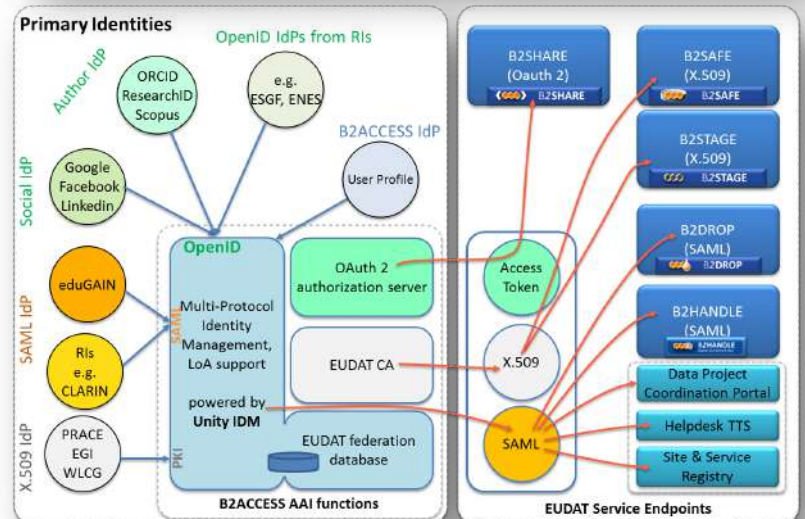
Primary Identities

OpenID IdPs from RIs

Author IdP

ORCID ResearchID Scopus

e.g. ESGF, ENES

B2ACCESS IdP

Social IdP

Google Facebook Linkedin

User Profile

OpenID

SAML IdP

eduGAIN

SAML

Multi-Protocol Identity Management, LoA support

OAuth 2 authorization server

RIs e.g. CLARIN

EUDAT CA

X.509 IdP

powered by Unity IDM

PRACE EGI WLCG

PKI

EUDAT federation database

B2ACCESS AAI functions

B2SHARE (Oauth 2)

B2SHARE

B2SAFE (X.509)

B2SAFE

B2STAGE (X.509)

B2STAGE

B2DROP (SAML)

B2DROP

B2HANDLE (SAML)

B2HANDLE

Access Token

X.509

SAML

Data Project Coordination Portal

Helpdesk TTS

Site & Service Registry

EUDAT Service Endpoints